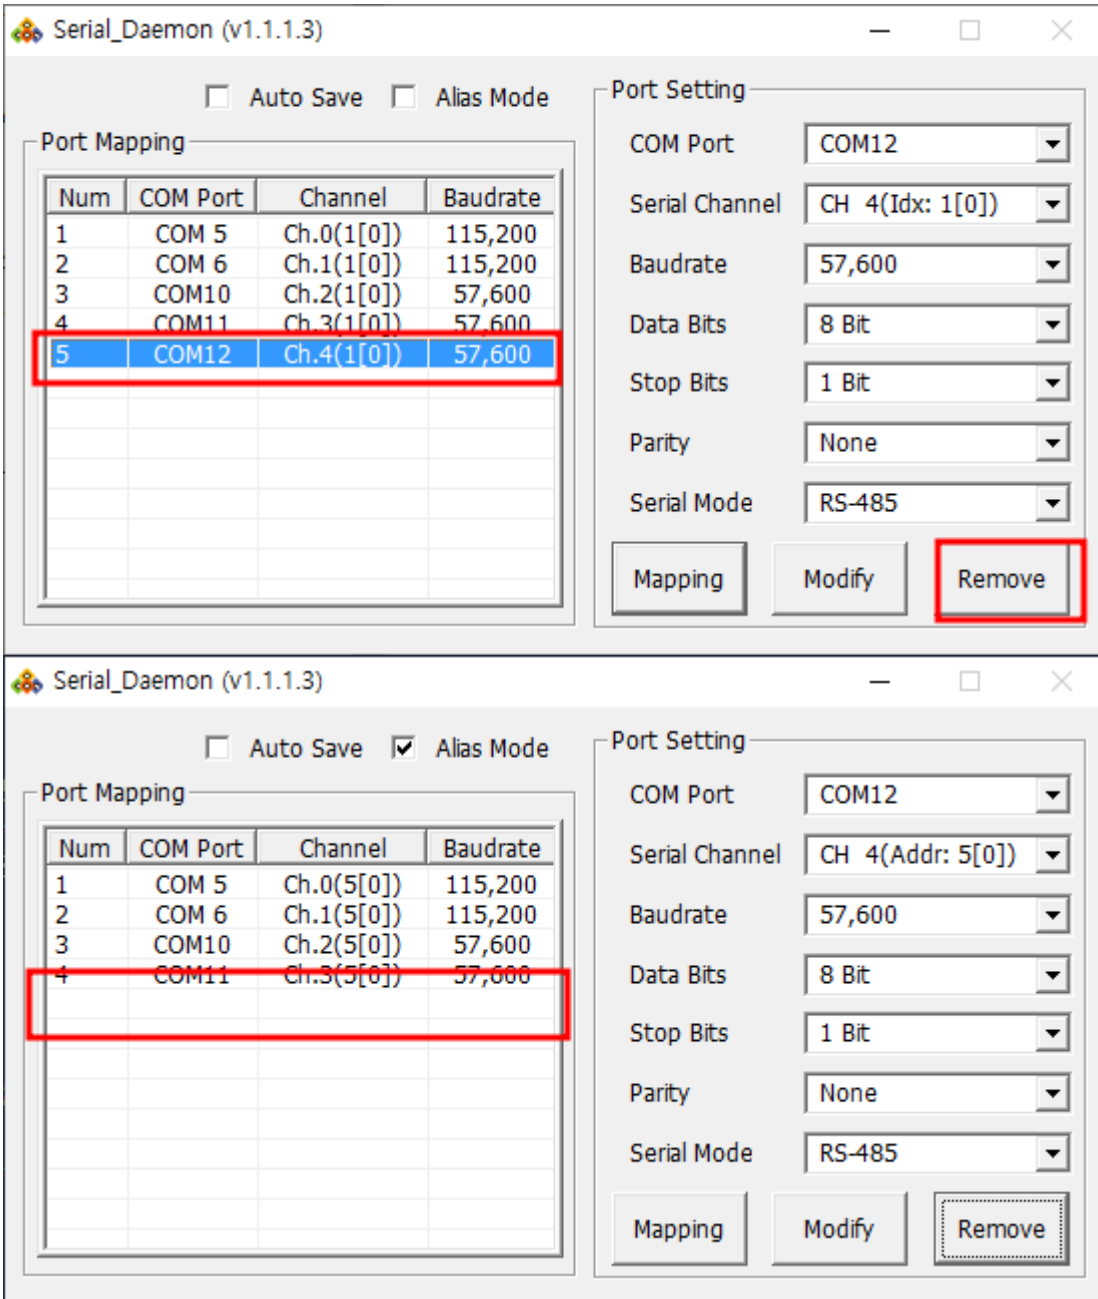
Serial_Daemon (v1.1.1.3)

Auto Save  Alias Mode

Port Mapping

| Num | COM Port | Channel | Baudrate |
|---|---|---|---|
| 1 | COM 5 | Ch.0(1[0]) | 115,200 |
| 2 | COM 6 | Ch.1(1[0]) | 115,200 |
| 3 | COM10 | Ch.2(1[0]) | 57,600 |
| 4 | COM11 | Ch.3(1[0]) | 57,600 |
| 5 | COM12 | Ch.4(1[0]) | 57,600 |

Port Setting

COM Port: COM12
Serial Channel: CH 4(Idx: 1[0])
Baudrate: 57,600
Data Bits: 8 Bit
Stop Bits: 1 Bit
Parity: None
Serial Mode: RS-485

Mapping  Modify  Remove

Serial_Daemon (v1.1.1.3)

Auto Save  Alias Mode

Port Mapping

| Num | COM Port | Channel | Baudrate |
|---|---|---|---|
| 1 | COM 5 | Ch.0(5[0]) | 115,200 |
| 2 | COM 6 | Ch.1(5[0]) | 115,200 |
| 3 | COM10 | Ch.2(5[0]) | 57,600 |
| 4 | COM11 | Ch.3(5[0]) | 57,600 |

Port Setting

COM Port: COM12
Serial Channel: CH 4(Addr: 5[0])
Baudrate: 57,600
Data Bits: 8 Bit
Stop Bits: 1 Bit
Parity: None
Serial Mode: RS-485

Mapping  Modify  Remove